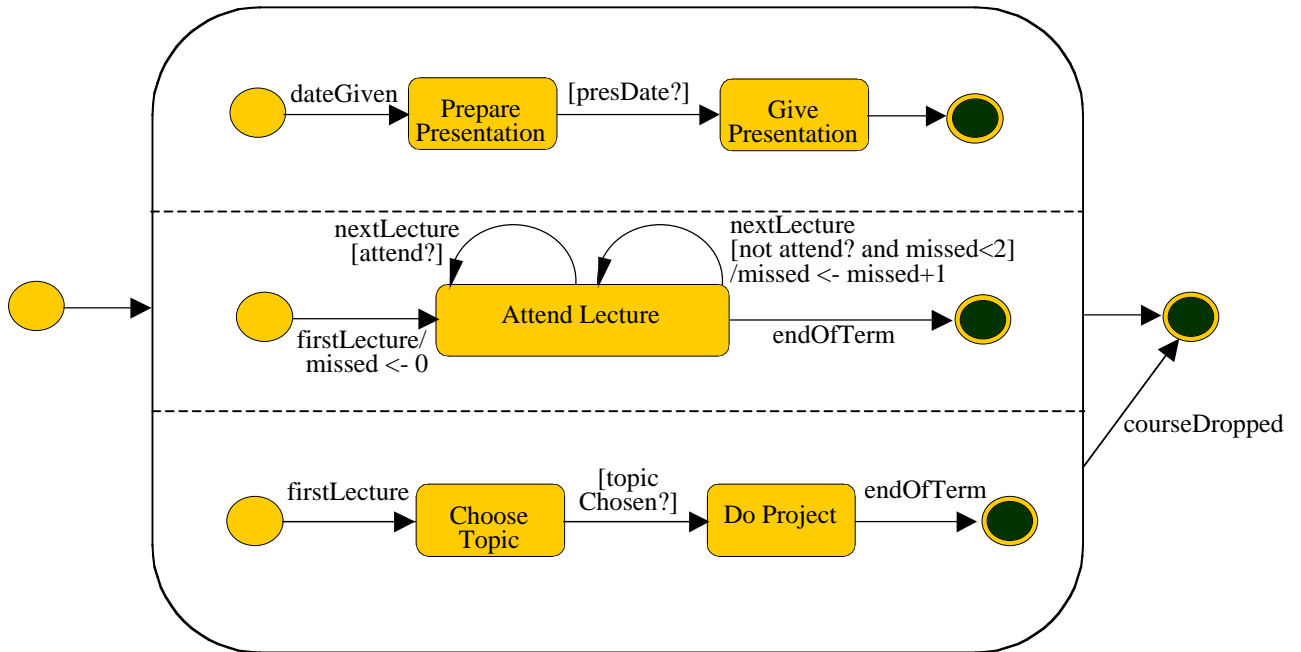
dateGiven

Prepare Presentation

[presDate?]

Give Presentation

nextLecture [attend?]

nextLecture [not attend? and missed<2] /missed <- missed+1

Attend Lecture

firstLecture/ missed <- 0

endOfTerm

courseDropped

firstLecture

Choose Topic

[topic Chosen?]

Do Project

endOfTerm